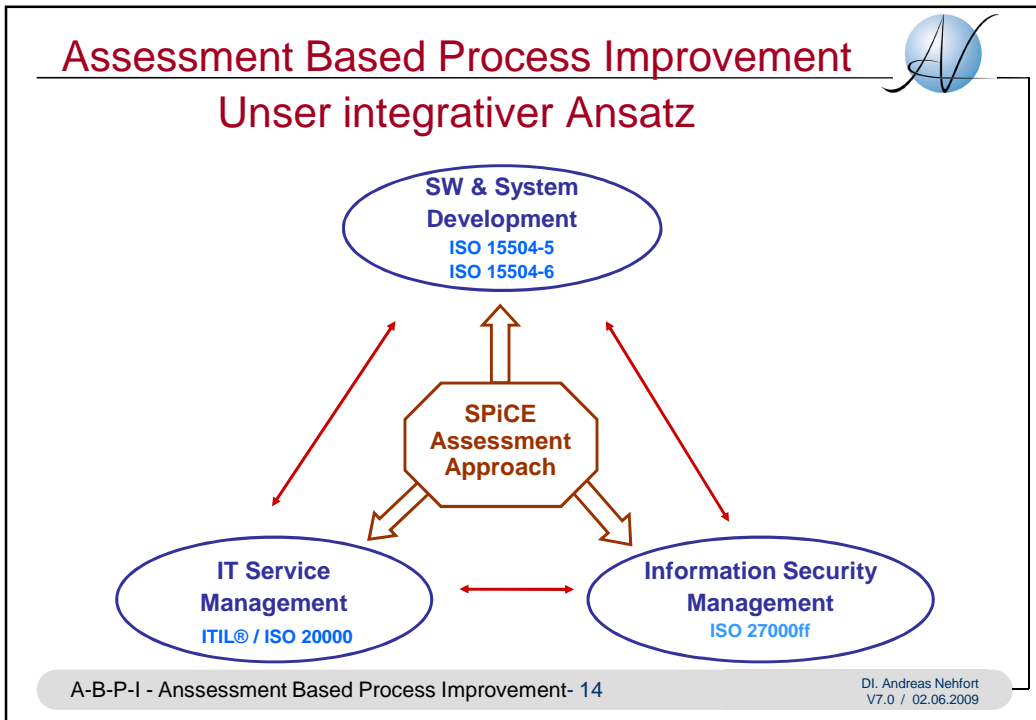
Assessment Based Process Improvement

Unser integrativer Ansatz

SW & System Development
ISO 15504-5
ISO 15504-6

SPiCE Assessment Approach

IT Service Management
ITIL® / ISO 20000

Information Security Management
ISO 27000ff

A-B-P-I - Anssessment Based Process Improvement- 14

DI. Andreas Nehfort
V7.0 / 02.06.2009